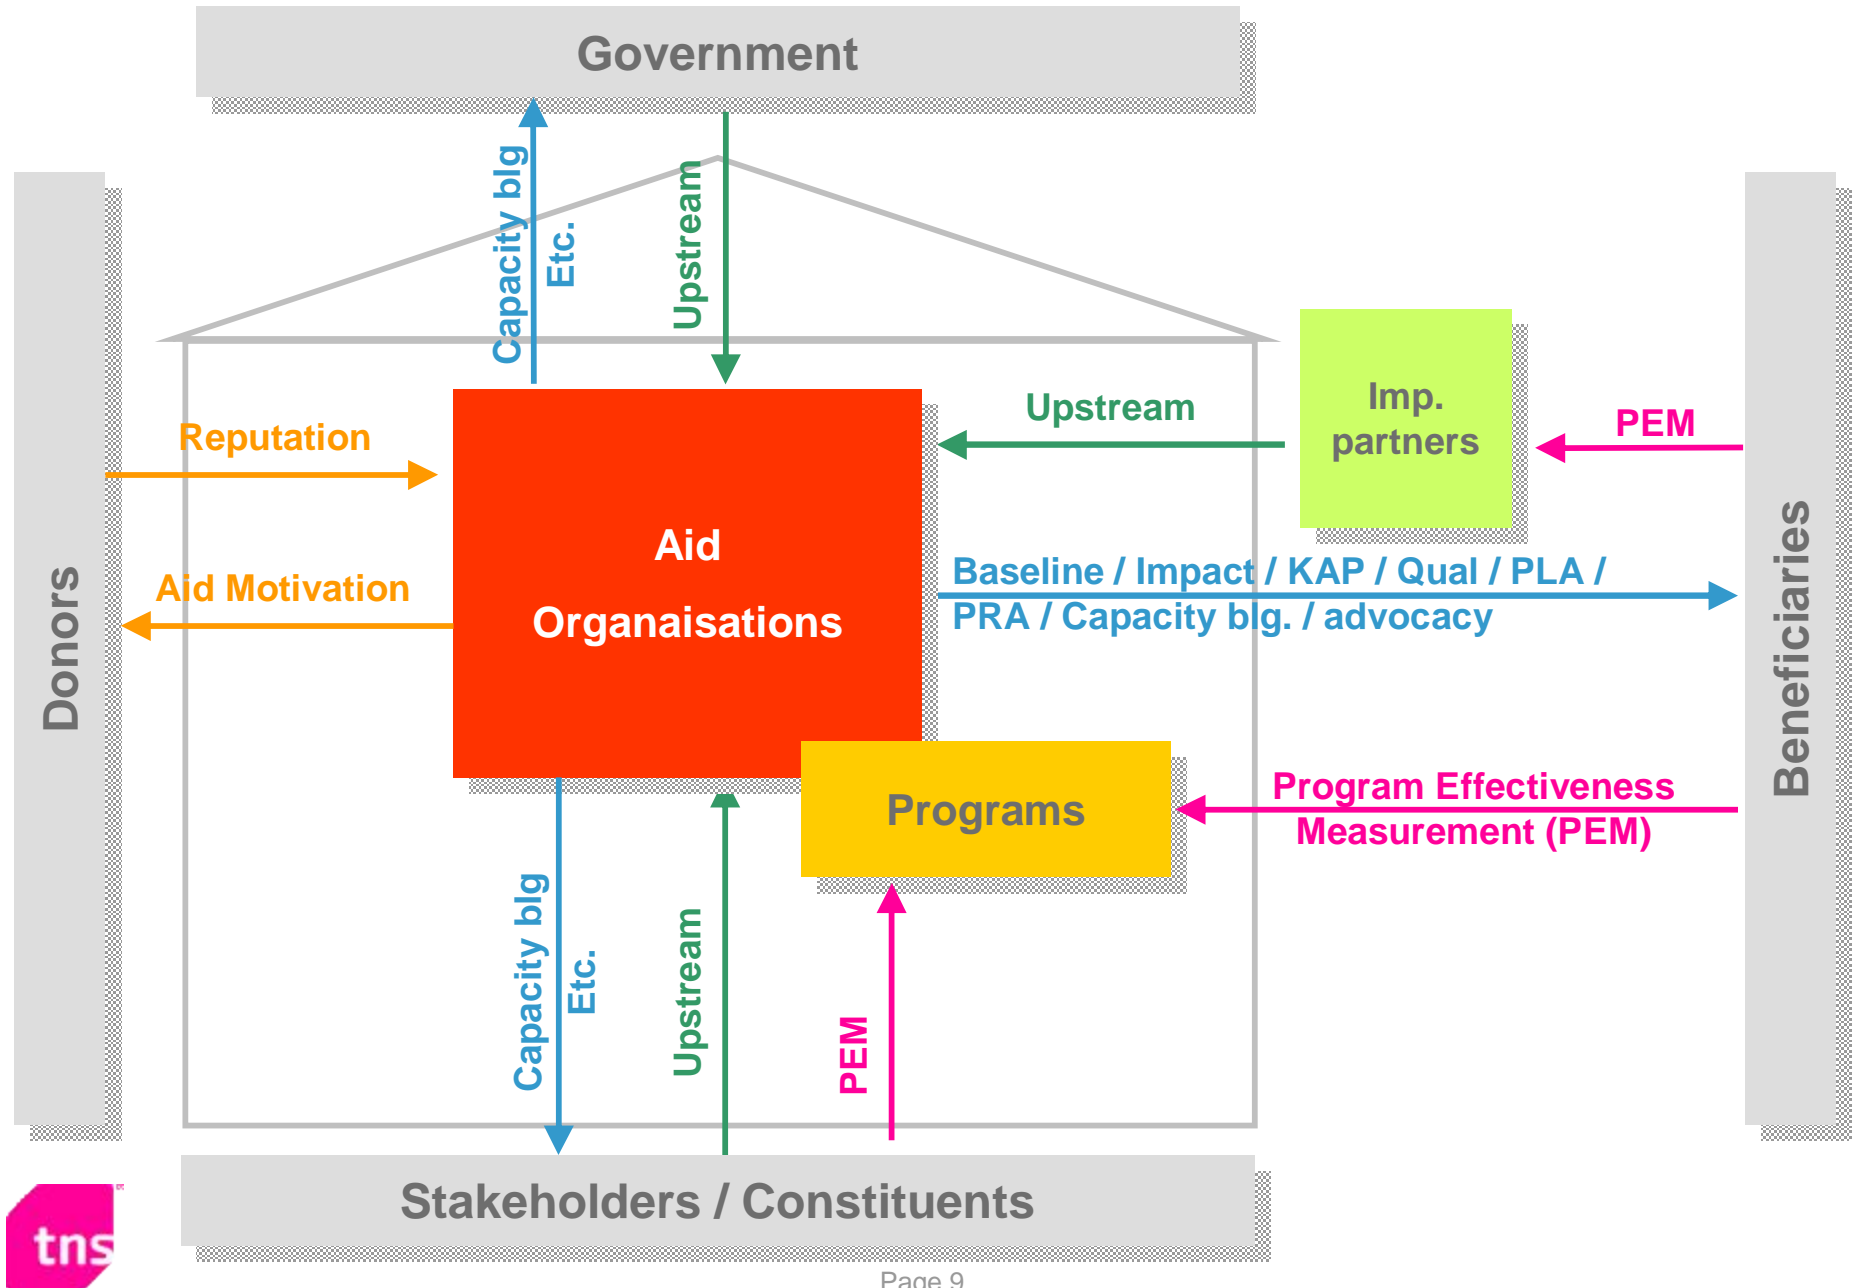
Government

Capacity blg
Etc.

Upstream

Donors

Reputation

Aid Motivation

Aid
Organisations

Upstream

Imp. partners

PEM

Beneficiaries

Baseline / Impact / KAP / Qual / PLA / PRA / Capacity blg. / advocacy

Programs

Program Effectiveness Measurement (PEM)

Capacity blg
Etc.

Upstream

PEM

Stakeholders / Constituents

tns

Page 9